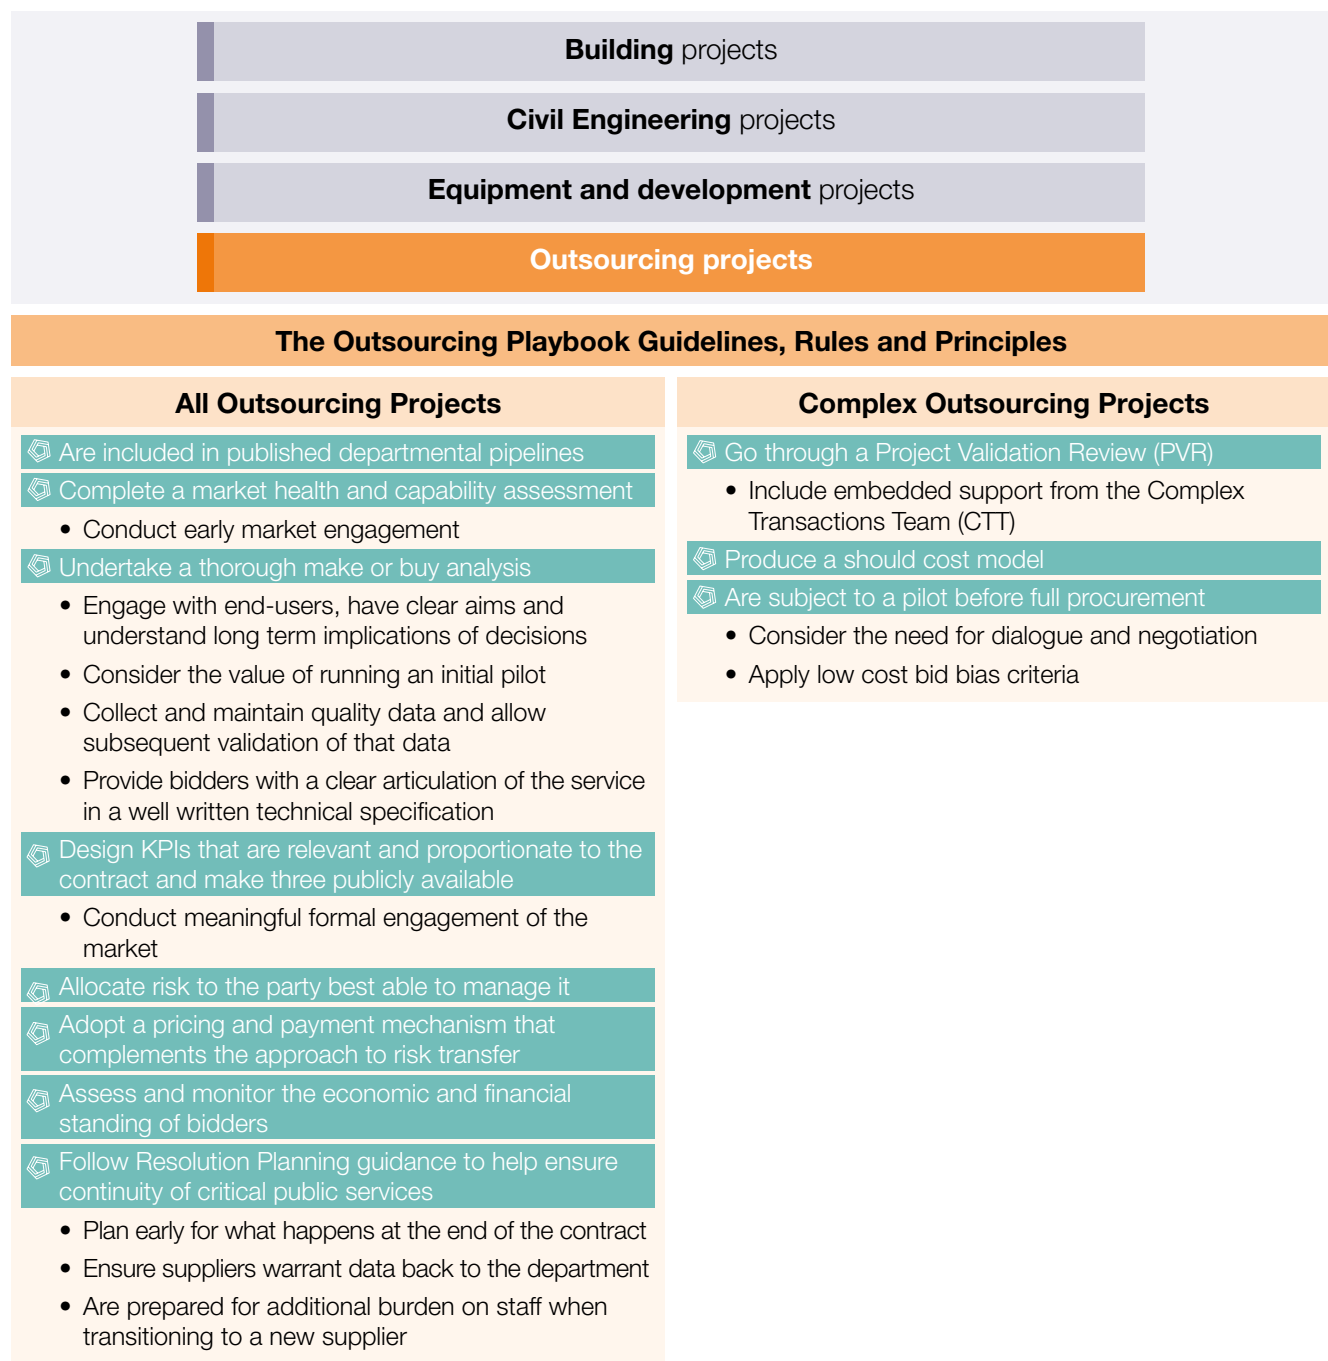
**Building** projects

**Civil Engineering** projects

**Equipment and development** projects

**Outsourcing projects**

**The Outsourcing Playbook Guidelines, Rules and Principles**

**All Outsourcing Projects**

Are included in published departmental pipelines

Complete a market health and capability assessment

- Conduct early market engagement

Undertake a thorough make or buy analysis

- Engage with end-users, have clear aims and understand long term implications of decisions
- Consider the value of running an initial pilot
- Collect and maintain quality data and allow subsequent validation of that data
- Provide bidders with a clear articulation of the service in a well written technical specification

Design KPIs that are relevant and proportionate to the contract and make three publicly available

- Conduct meaningful formal engagement of the market

Allocate risk to the party best able to manage it

Adopt a pricing and payment mechanism that complements the approach to risk transfer

Assess and monitor the economic and financial standing of bidders

Follow Resolution Planning guidance to help ensure continuity of critical public services

- Plan early for what happens at the end of the contract
- Ensure suppliers warrant data back to the department
- Are prepared for additional burden on staff when transitioning to a new supplier

**Complex Outsourcing Projects**

Go through a Project Validation Review (PVR)

- Include embedded support from the Complex Transactions Team (CTT)

Produce a should cost model

Are subject to a pilot before full procurement

- Consider the need for dialogue and negotiation
- Apply low cost bid bias criteria